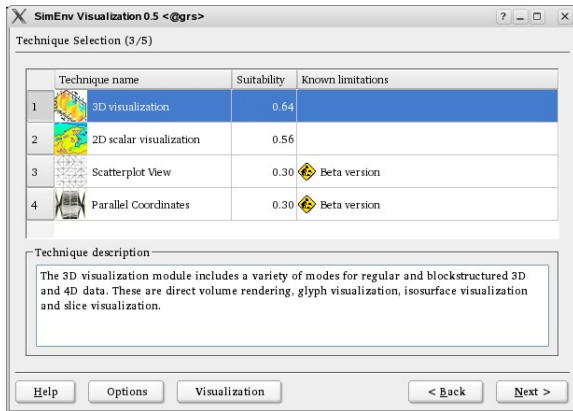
SimEnv Visualization 0.5 <@grs>

? _ □ ☒

Technique Selection (3/5)

| | Technique name | Suitability | Known limitations |
|---|---|---|---|
| 1 | 3D visualization | 0.64 | |
| 2 | 2D scalar visualization | 0.56 | |
| 3 | Scatterplot View | 0.30 | Beta version |
| 4 | Parallel Coordinates | 0.30 | Beta version |

Technique description

The 3D visualization module includes a variety of modes for regular and blockstructured 3D and 4D data. These are direct volume rendering, glyph visualization, isosurface visualization and slice visualization.

Help Options Visualization < Back Next >